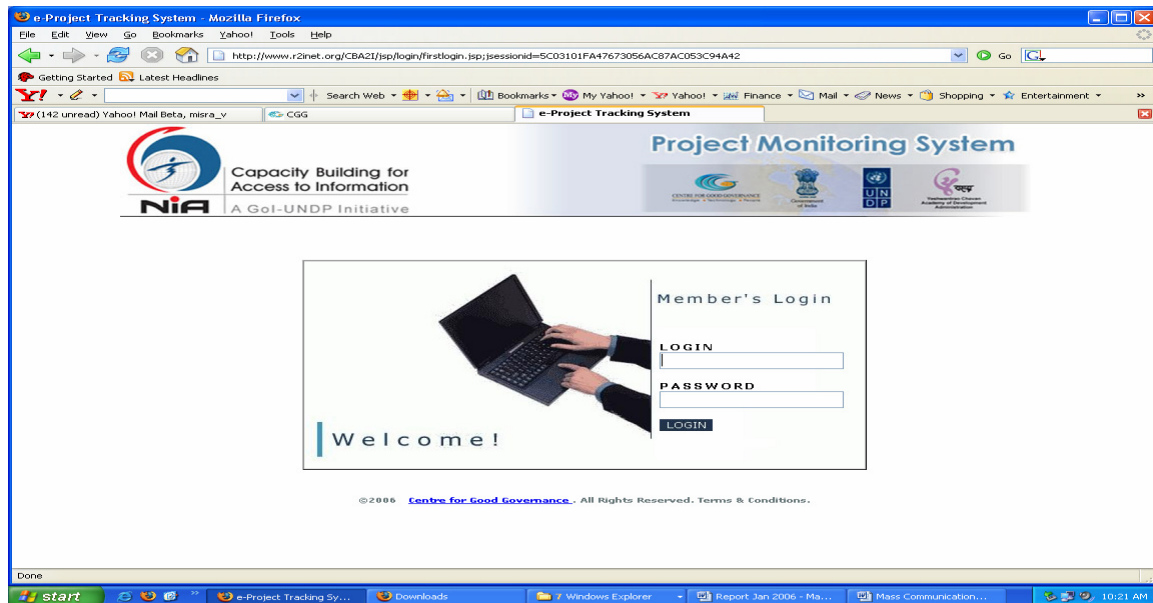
e-Project Tracking System - Mozilla Firefox

File Edit View Go Bookmarks Yahoo! Tools Help

http://www.r2inet.org/CBA2I/jsp/login/firstlogin.jsp;jsessionid=5C03101FA47673056AC87AC053C94A42

Go

Getting Started Latest Headlines

Y! Search Web Bookmarks My Yahoo! Yahoo! Finance Mail News Shopping Entertainment

(142 unread) Yahoo! Mail Beta, misra_v

CGG

e-Project Tracking System

Capacity Building for Access to Information

NIA

A GoI-UNDP Initiative

Project Monitoring System

CENTRE FOR GOOD GOVERNANCE

Government of India

UNDP

Member's Login

LOGIN

PASSWORD

LOGIN

Welcome!

©2006 Centre for Good Governance . All Rights Reserved. Terms & Conditions.

Done

start

e-Project Tracking Sy...

Downloads

7 Windows Explorer

Report Jan 2006 - Ma...

Mass Communication...

10:21 AM